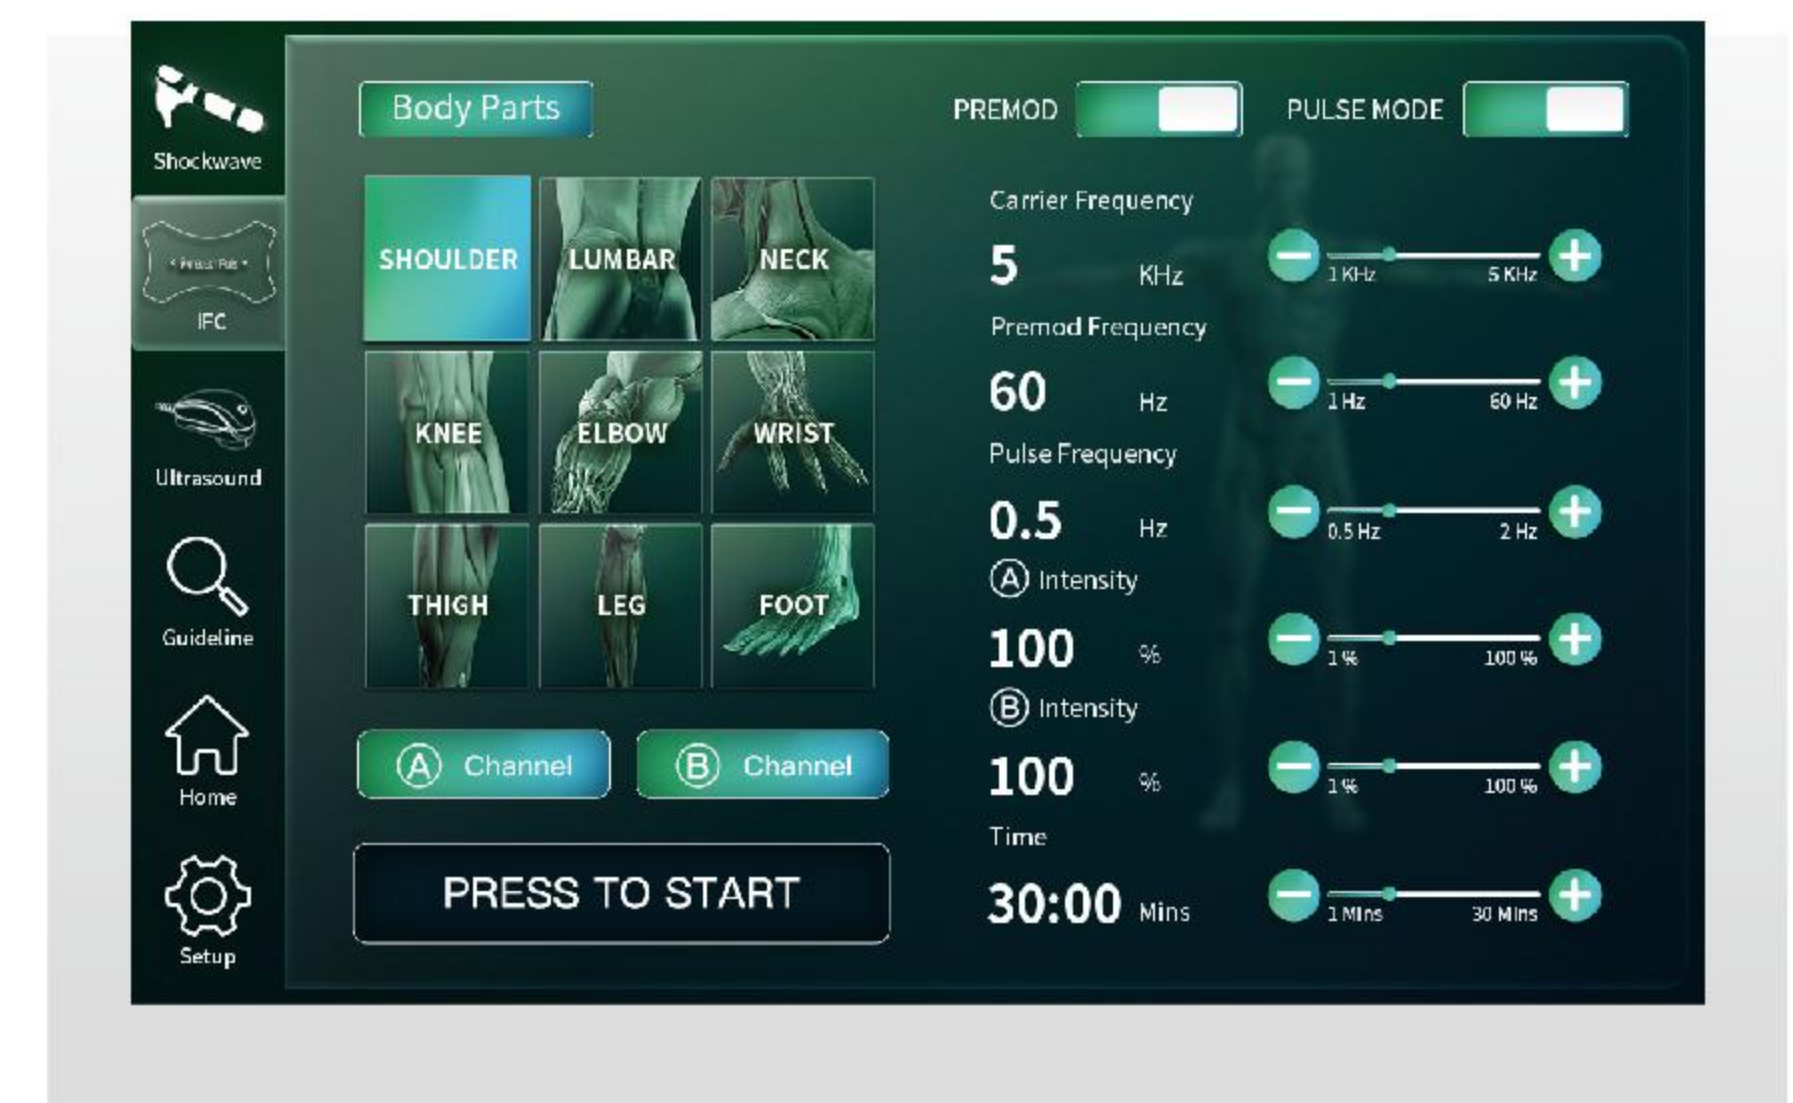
Shockwave

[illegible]

IFC

Ultrasound

Guideline

Home

Setup

Body Parts

PREMOD

PULSE MODE

| SHOULDER | LUMBAR | NECK |
|---|---|---|
| KNEE | ELBOW | WRIST |
| THIGH | LEG | FOOT |

Ⓐ Channel

Ⓑ Channel

PRESS TO START

Carrier Frequency

5 KHz

1 KHz 5 KHz

Premod Frequency

60 Hz

1 Hz 60 Hz

Pulse Frequency

0.5 Hz

0.5 Hz 2 Hz

Ⓐ Intensity

100 %

1 % 100 %

Ⓑ Intensity

100 %

1 % 100 %

Time

30:00 Mins

1 Mins 30 Mins